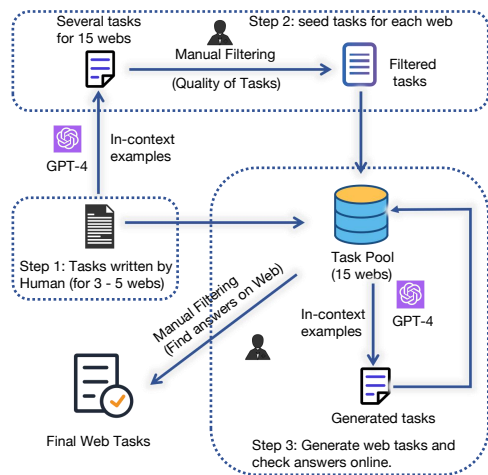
Several tasks for 15 webs

Step 2: seed tasks for each web

Manual Filtering

(Quality of Tasks)

Filtered tasks

GPT-4

In-context examples

Step 1: Tasks written by Human (for 3 - 5 webs)

Task Pool (15 webs)

Manual Filtering (Find answers on Web)

In-context examples

GPT-4

Generated tasks

Final Web Tasks

Step 3: Generate web tasks and check answers online.